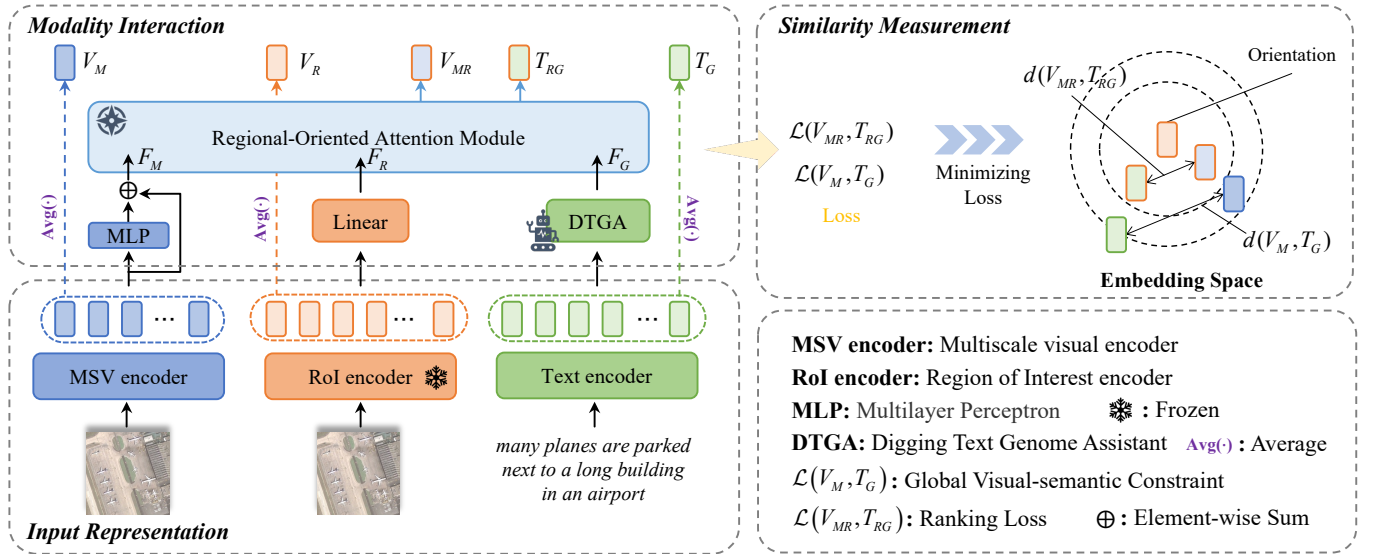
Modality Interaction

$V_M$ $V_R$ $V_{MR}$ $T_{RG}$ $T_G$

Regional-Oriented Attention Module

$F_M$ $F_R$ $F_G$

$\oplus$

Avg(·)

MLP

Avg(·)

Linear

DTGA

Avg(·)

···

···

···

MSV encoder

RoI encoder

Text encoder

many planes are parked next to a long building in an airport

Input Representation

Similarity Measurement

$\mathcal{L}(V_{MR}, T_{RG})$

$\mathcal{L}(V_M, T_G)$

Loss

Minimizing Loss

Orientation

$d(V_{MR}, T_{RG})$

$d(V_M, T_G)$

Embedding Space

MSV encoder: Multiscale visual encoder

RoI encoder: Region of Interest encoder

MLP: Multilayer Perceptron : Frozen

DTGA: Digging Text Genome Assistant Avg(·) : Average

$\mathcal{L}(V_M, T_G)$: Global Visual-semantic Constraint

$\mathcal{L}(V_{MR}, T_{RG})$: Ranking Loss $\oplus$: Element-wise Sum